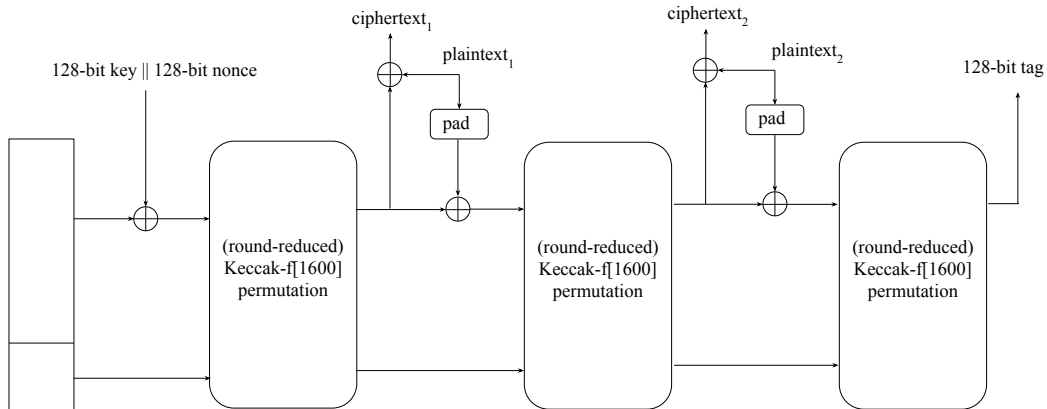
ciphertext$_1$

plaintext$_1$

128-bit key || 128-bit nonce

pad

ciphertext$_2$

plaintext$_2$

pad

128-bit tag

(round-reduced) Keccak-f[1600] permutation

(round-reduced) Keccak-f[1600] permutation

(round-reduced) Keccak-f[1600] permutation